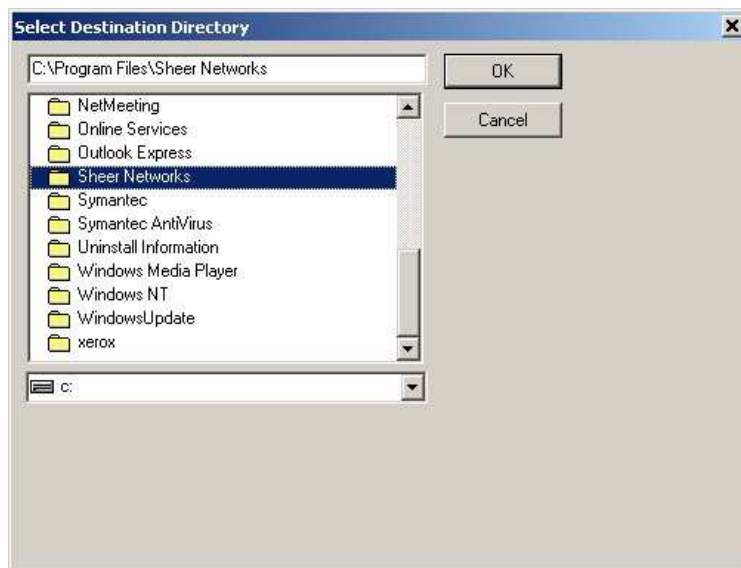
Select Destination Directory

C:\Program Files\Sheer Networks

OK

Cancel

NetMeeting
Online Services
Outlook Express
Sheer Networks
Symantec
Symantec AntiVirus
Uninstall Information
Windows Media Player
Windows NT
WindowsUpdate
xerox

c: